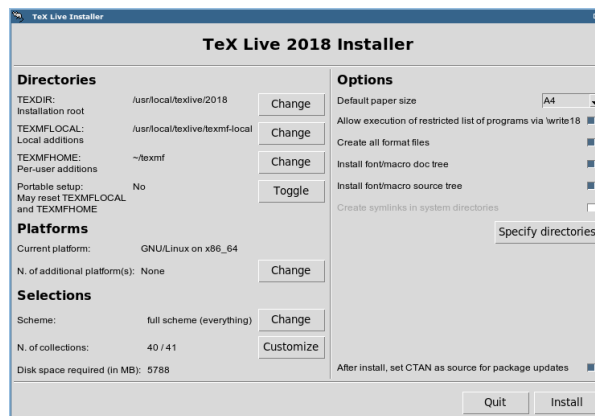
TeX Live Installer

TeX Live 2018 Installer

Directories

TEXDIR:
Installation root
/usr/local/texlive/2018
Change

TEXMFLOCAL:
Local additions
/usr/local/texlive/texmf-local
Change

TEXMFHOME:
Per-user additions
~/texmf
Change

Portable setup:
May reset TEXMFLOCAL and TEXMFHOME
No
Toggle

Platforms

Current platform: GNU/Linux on x86_64

N. of additional platform(s): None
Change

Selections

Scheme: full scheme (everything)
Change

N. of collections: 40 / 41
Customize

Disk space required (in MB): 5788

Options

Default paper size
A4

Allow execution of restricted list of programs via \write18

Create all format files

Install font/macro doc tree

Install font/macro source tree

Create symlinks in system directories

Specify directories

After install, set CTAN as source for package updates

Quit
Install